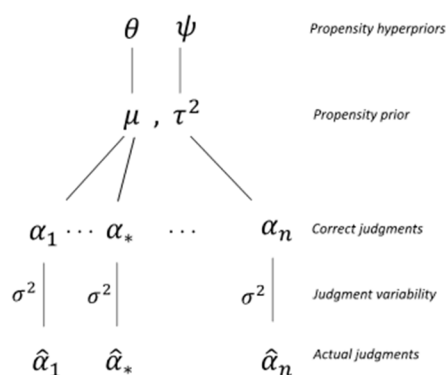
$\theta$ $\psi$ Propensity hyperpriors

$\mu$ , $\tau^2$ Propensity prior

$\alpha_1 \cdots \alpha_* \cdots \alpha_n$ Correct judgments

$\sigma^2$ $\sigma^2$ $\sigma^2$ Judgment variability

$\hat{\alpha}_1$ $\hat{\alpha}_*$ $\hat{\alpha}_n$ Actual judgments